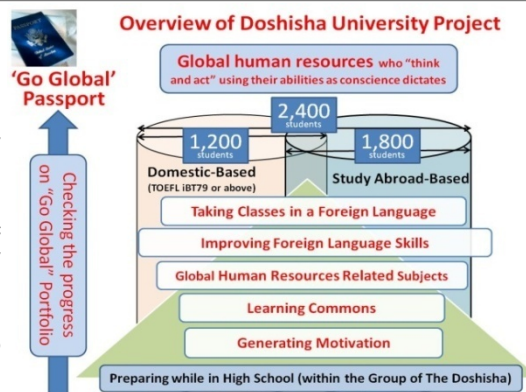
Overview of Doshisha University Project

'Go Global' Passport

Global human resources who "think and act" using their abilities as conscience dictates

2,400 students

1,200 students

1,800 students

Domestic-Based (TOEFL iBT79 or above)

Study Abroad-Based

Checking the progress on "Go Global" Portfolio

Taking Classes in a Foreign Language

Improving Foreign Language Skills

Global Human Resources Related Subjects

Learning Commons

Generating Motivation

Preparing while in High School (within the Group of The Doshisha)